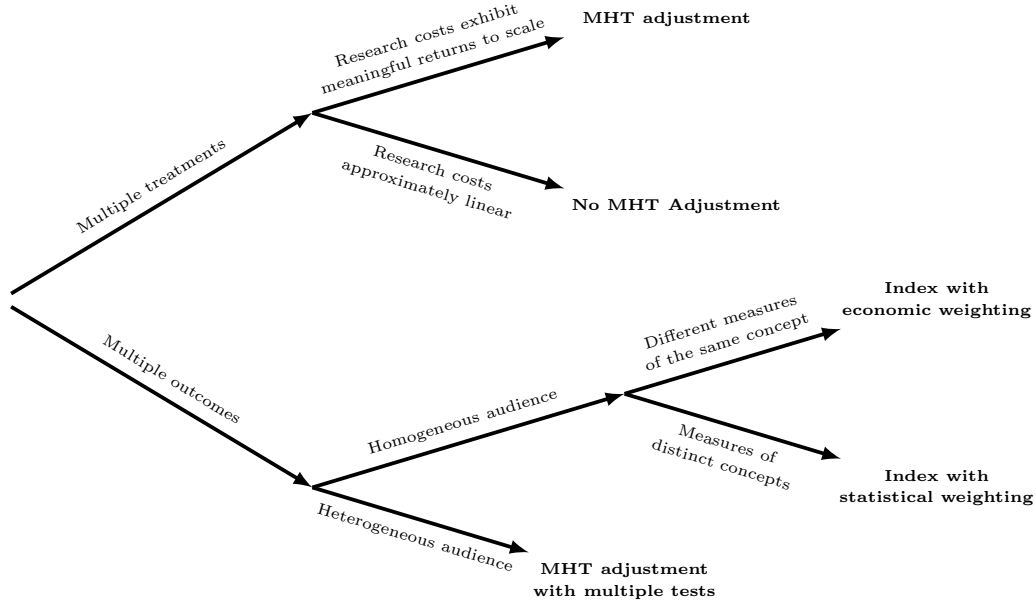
Multiple treatments

Research costs exhibit meaningful returns to scale

MHT adjustment

Research costs approximately linear

No MHT Adjustment

Multiple outcomes

Homogeneous audience

Different measures of the same concept

Index with economic weighting

Measures of distinct concepts

Index with statistical weighting

Heterogeneous audience

MHT adjustment with multiple tests